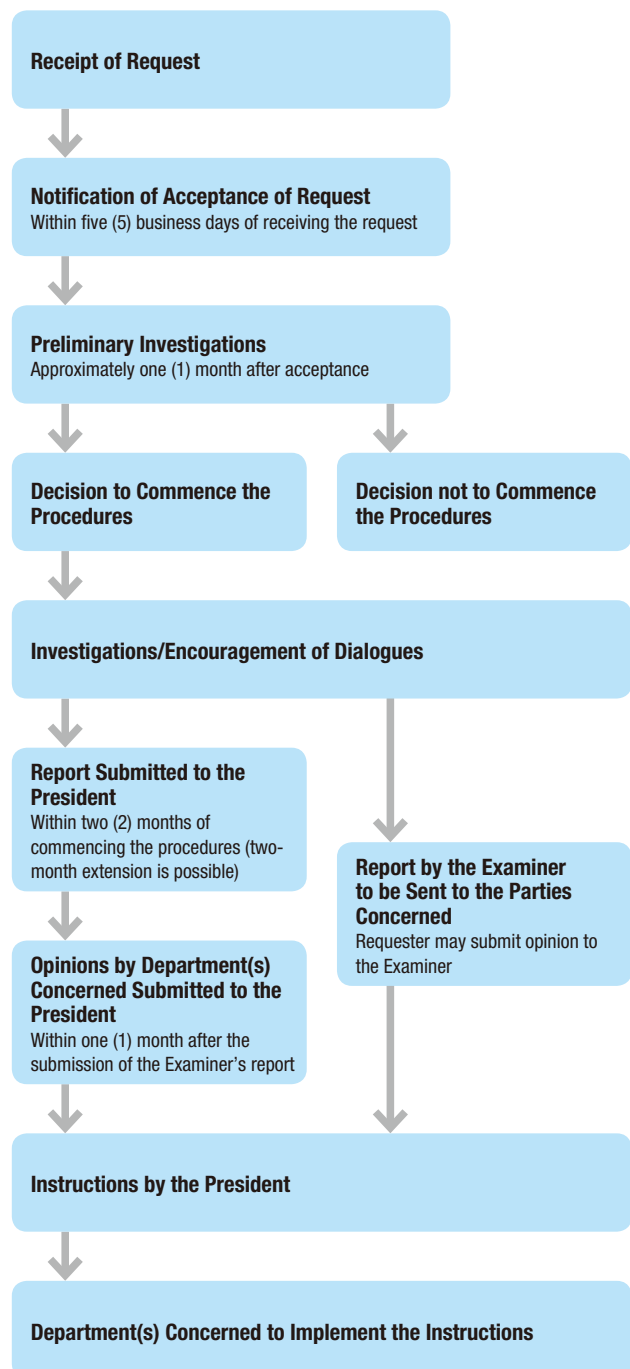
Receipt of Request

Notification of Acceptance of Request
Within five (5) business days of receiving the request

Preliminary Investigations
Approximately one (1) month after acceptance

Decision to Commence the Procedures

Decision not to Commence the Procedures

Investigations/Encouragement of Dialogues

Report Submitted to the President
Within two (2) months of commencing the procedures (two-month extension is possible)

Opinions by Department(s) Concerned Submitted to the President
Within one (1) month after the submission of the Examiner's report

Report by the Examiner to be Sent to the Parties Concerned
Requester may submit opinion to the Examiner

Instructions by the President

Department(s) Concerned to Implement the Instructions